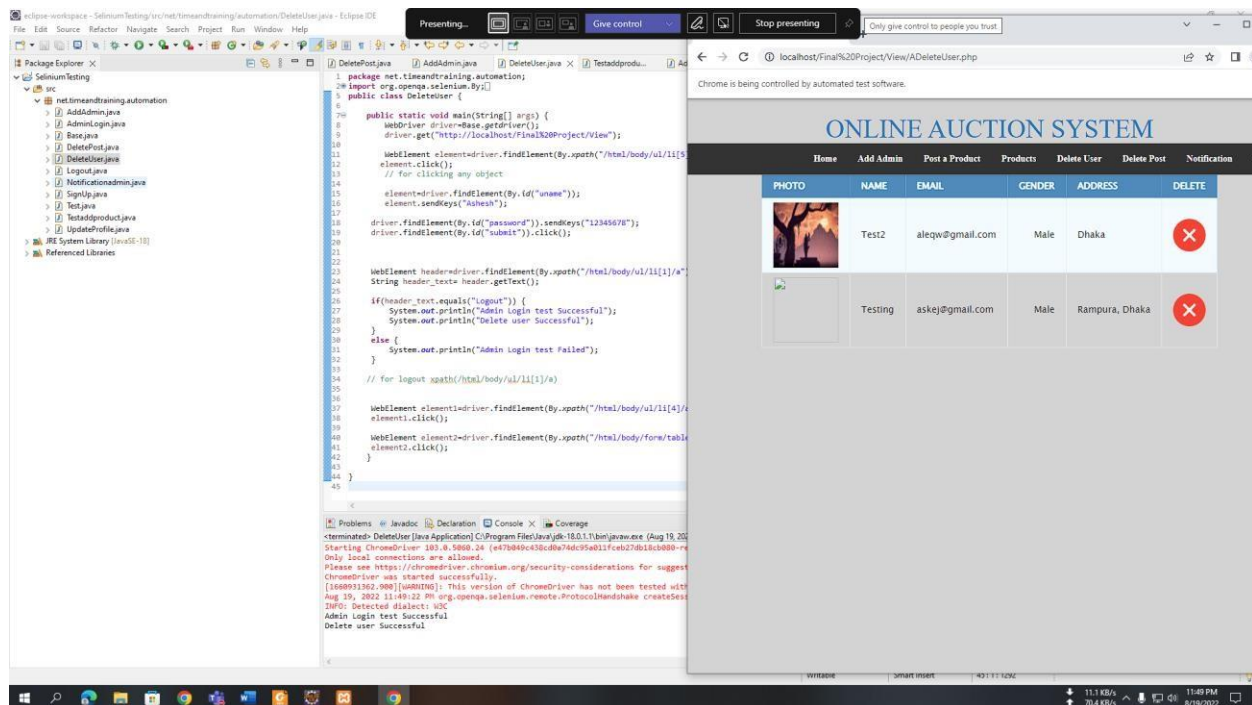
eclipse-workspace - SeliniumTesting/src/net/timeandtraining/automation/DeleteUser.java - Eclipse IDE
File Edit Source Refactor Navigate Search Project Run Window Help

Presenting... Give control Stop presenting
Only give control to people you trust

Package Explorer
SeliniumTesting
src
net.timeandtraining.automation
AddAdmin.java
AdminLogin.java
Base.java
DeletePost.java
DeleteUser.java
Logout.java
Notificationadmin.java
SignUp.java
Test.java
Testaddproduct.java
UpdateProfile.java
JRE System Library [JavaSE-18]
Referenced Libraries

DeletePost.java AddAdmin.java DeleteUser.java Testaddprodu...

1 package net.timeandtraining.automation;
2 import org.openqa.selenium.By;
5 public class DeleteUser {
6
7 public static void main(String[] args) {
8 WebDriver driver=Base.getDriver();
9 driver.get("http://localhost/Final%20Project/View");
10
11 WebElement element=driver.findElement(By.xpath("/html/body/ul/li[5]
12 element.click();
13 // for clicking any object
14
15 element=driver.findElement(By.id("uname"));
16 element.sendKeys("Ashesh");
17
18 driver.findElement(By.id("password")).sendKeys("12345678");
19 driver.findElement(By.id("submit")).click();
20
21
22
23 WebElement header=driver.findElement(By.xpath("/html/body/ul/li[1]/a")
24 String header_text= header.getText();
25
26 if(header_text.equals("Logout")) {
27 System.out.println("Admin Login test Successful");
28 System.out.println("Delete user Successful");
29 }
30 else {
31 System.out.println("Admin Login test Failed");
32 }
33
34 // for logout xpath(/html/body/ul/li[1]/a)
35
36
37 WebElement element1=driver.findElement(By.xpath("/html/body/ul/li[4]/
38 element1.click();
39
40 WebElement element2=driver.findElement(By.xpath("/html/body/form/table
41 element2.click();
42 }
43
44 }
45

Problems Javadoc Declaration Console Coverage
<terminated> DeleteUser [Java Application] C:\Program Files\Java\jdk-18.0.1.1\bin\javaw.exe (Aug 19, 20
Starting ChromeDriver 103.0.5060.24 (e47b049c438cd0a74dc95a011fceb27db18cb080-re
Only local connections are allowed.
Please see https://chromedriver.chromium.org/security-considerations for suggest
ChromeDriver was started successfully.
[1660931362.900][WARNING]: This version of ChromeDriver has not been tested with
Aug 19, 2022 11:49:22 PM org.openqa.selenium.remote.ProtocolHandshake createSess
INFO: Detected dialect: W3C
Admin Login test Successful
Delete user Successful

localhost/Final%20Project/View/ADeleteUser.php
Chrome is being controlled by automated test software.

ONLINE AUCTION SYSTEM
Home Add Admin Post a Product Products Delete User Delete Post Notification

| PHOTO | NAME | EMAIL | GENDER | ADDRESS | DELETE |
|---|---|---|---|---|---|
| | Test2 | aleqw@gmail.com | Male | Dhaka | |
| | Testing | askej@gmail.com | Male | Rampura, Dhaka | |

Writable Smart Insert 45 : 1 : 1292

11.1 KB/s 70.4 KB/s 11:49 PM 8/19/2022